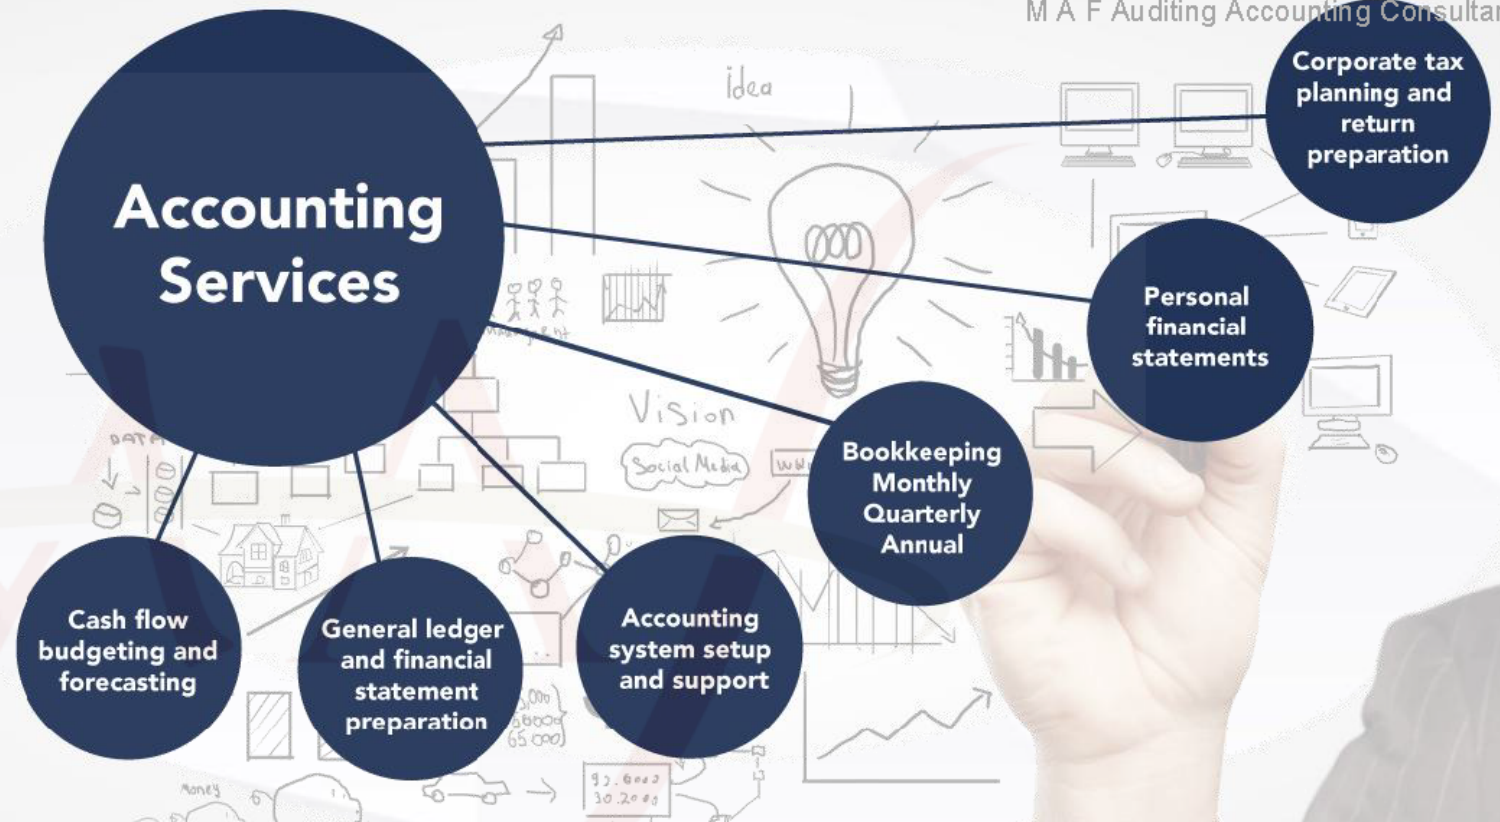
M A F Auditing Accounting Consultar

Accounting Services

Corporate tax planning and return preparation

Personal financial statements

Bookkeeping Monthly Quarterly Annual

Accounting system setup and support

General ledger and financial statement preparation

Cash flow budgeting and forecasting

idea

Vision

Social Media

DATA

Money